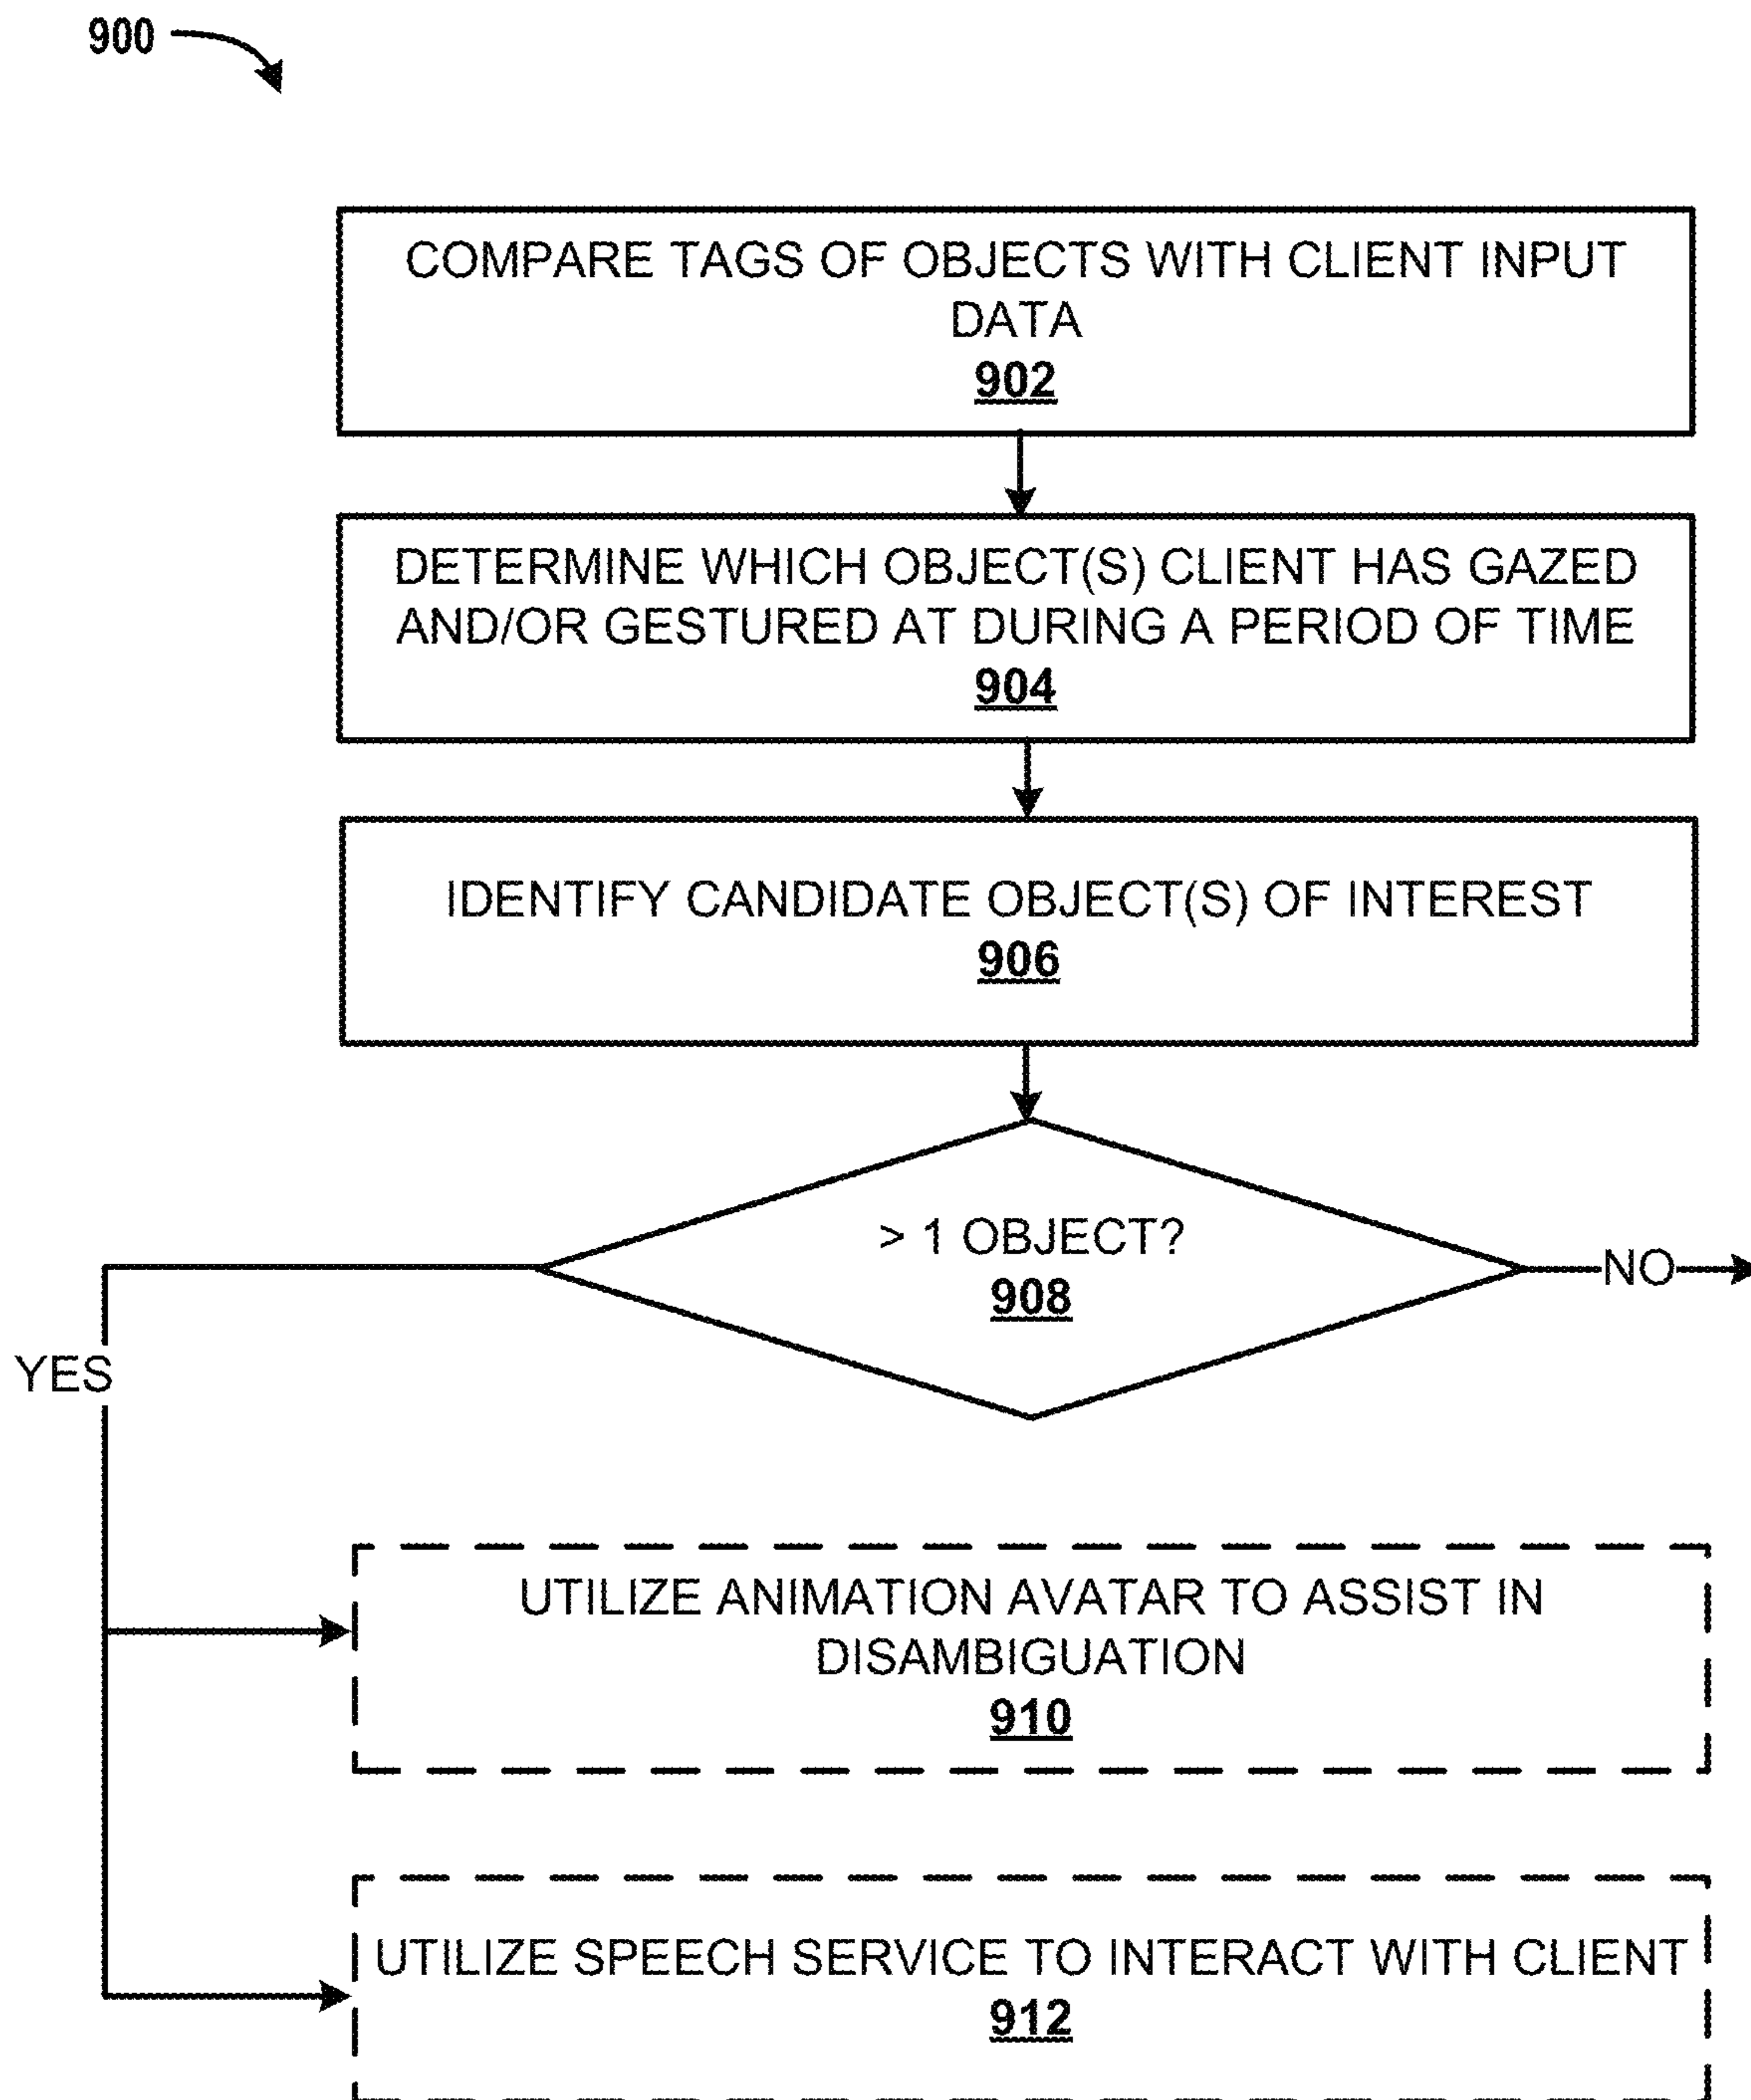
900

COMPARE TAGS OF OBJECTS WITH CLIENT INPUT DATA
902

DETERMINE WHICH OBJECT(S) CLIENT HAS GAZED AND/OR GESTURED AT DURING A PERIOD OF TIME
904

IDENTIFY CANDIDATE OBJECT(S) OF INTEREST
906

> 1 OBJECT?
908

NO

YES

UTILIZE ANIMATION AVATAR TO ASSIST IN DISAMBIGUATION
910

UTILIZE SPEECH SERVICE TO INTERACT WITH CLIENT
912